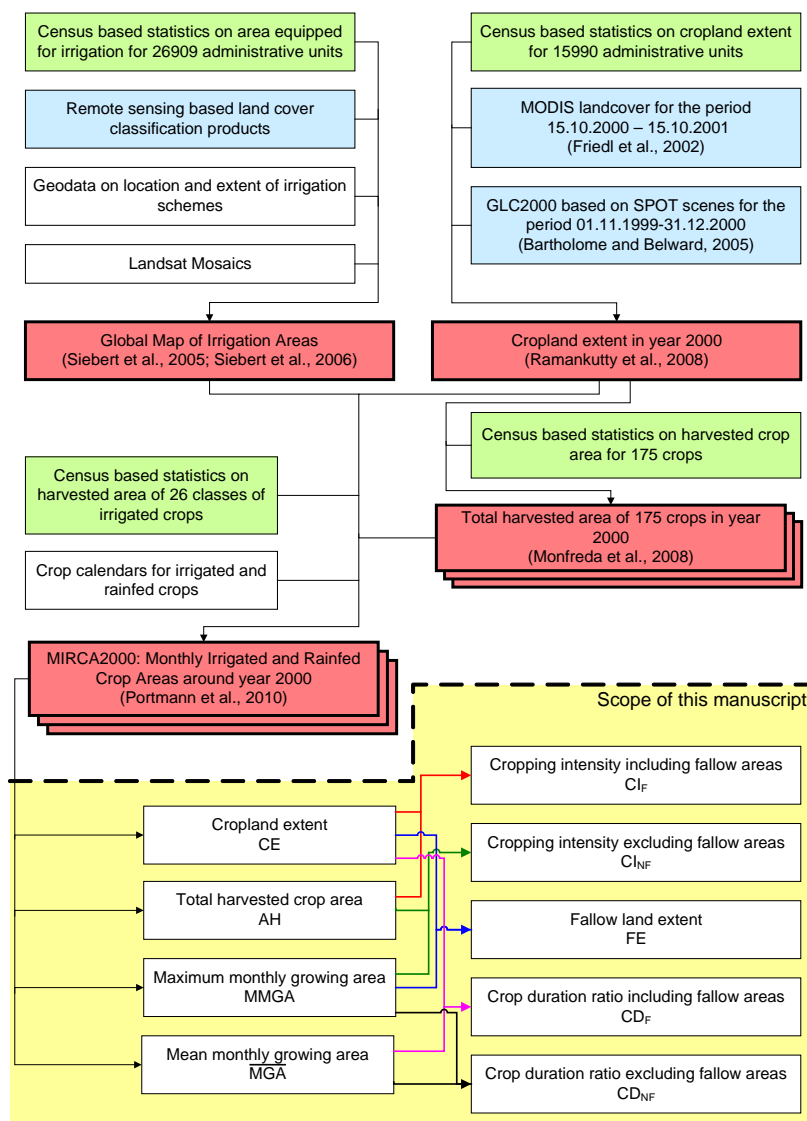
Census based statistics on area equipped for irrigation for 26909 administrative units

Remote sensing based land cover classification products

Geodata on location and extent of irrigation schemes

Landsat Mosaics

Census based statistics on cropland extent for 15990 administrative units

MODIS landcover for the period 15.10.2000 – 15.10.2001 (Friedl et al., 2002)

GLC2000 based on SPOT scenes for the period 01.11.1999-31.12.2000 (Bartholome and Belward, 2005)

Global Map of Irrigation Areas (Siebert et al., 2005; Siebert et al., 2006)

Cropland extent in year 2000 (Ramankutty et al., 2008)

Census based statistics on harvested crop area for 175 crops

Census based statistics on harvested area of 26 classes of irrigated crops

Total harvested area of 175 crops in year 2000 (Monfreda et al., 2008)

Crop calendars for irrigated and rainfed crops

MIRCA2000: Monthly Irrigated and Rainfed Crop Areas around year 2000 (Portmann et al., 2010)

Scope of this manuscript

Cropping intensity including fallow areas $CI_F$

Cropland extent CE

Cropping intensity excluding fallow areas $CI_{NF}$

Total harvested crop area AH

Fallow land extent FE

Maximum monthly growing area MMGA

Crop duration ratio including fallow areas $CD_F$

Mean monthly growing area $\overline{MGA}$

Crop duration ratio excluding fallow areas $CD_{NF}$